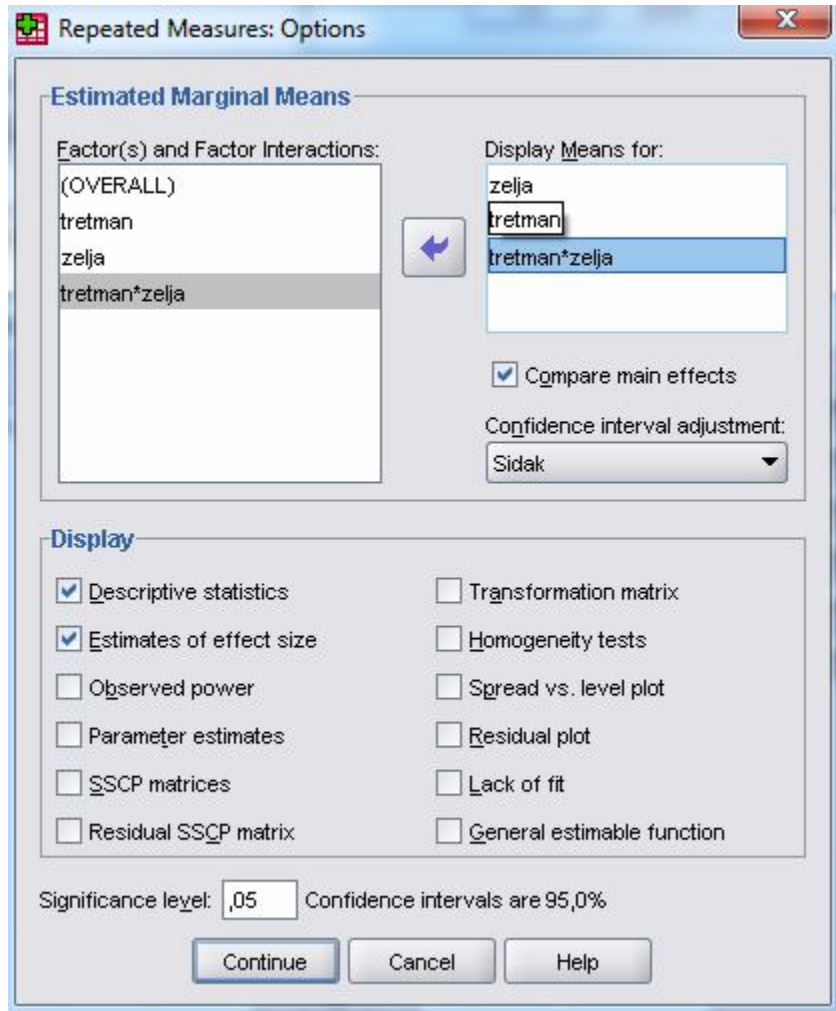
Repeated Measures: Options

Estimated Marginal Means

Factor(s) and Factor Interactions:
(OVERALL)
tretman
zelja
tretman*zelja

Display Means for:
zelja
tretman
tretman*zelja

Compare main effects

Confidence interval adjustment:
Sidak

Display

Descriptive statistics
Estimates of effect size
Observed power
Parameter estimates
SSCP matrices
Residual SSCP matrix
Transformation matrix
Homogeneity tests
Spread vs. level plot
Residual plot
Lack of fit
General estimable function

Significance level: ,05 Confidence intervals are 95,0%

Continue Cancel Help